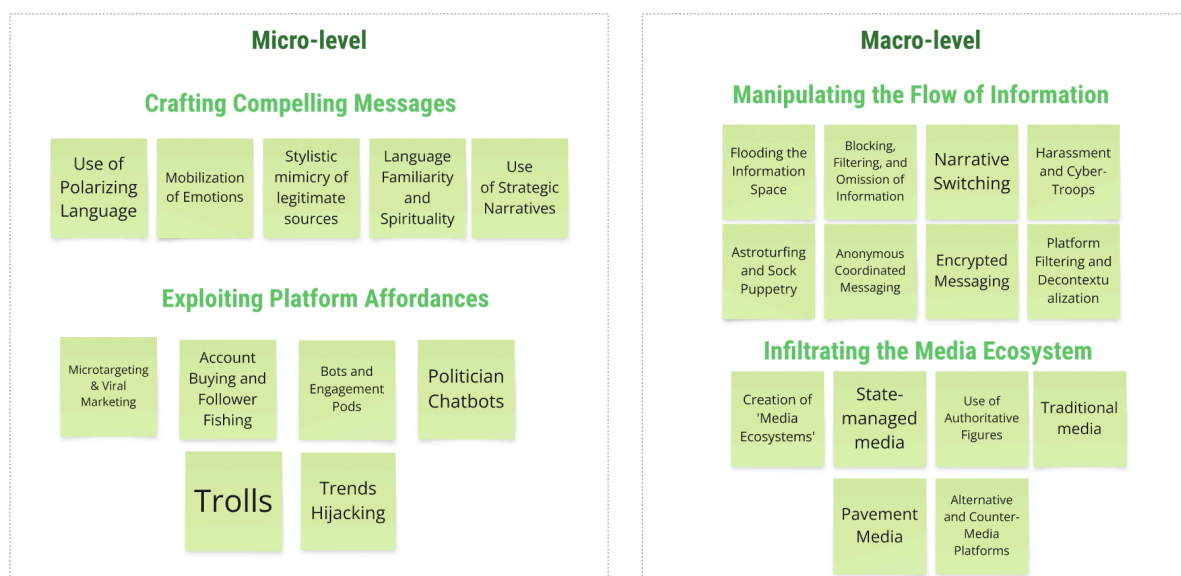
Micro-level

Crafting Compelling Messages

Use of Polarizing Language

Mobilization of Emotions

Stylistic mimicry of legitimate sources

Language Familiarity and Spirituality

Use of Strategic Narratives

Exploiting Platform Affordances

Microtargeting & Viral Marketing

Account Buying and Follower Fishing

Bots and Engagement Pods

Politician Chatbots

Trolls

Trends Hijacking

Macro-level

Manipulating the Flow of Information

Flooding the Information Space

Blocking, Filtering, and Omission of Information

Narrative Switching

Harassment and Cyber-Troops

Astroturfing and Sock Puppetry

Anonymous Coordinated Messaging

Encrypted Messaging

Platform Filtering and Decontextualization

Infiltrating the Media Ecosystem

Creation of 'Media Ecosystems'

State-managed media

Use of Authoritative Figures

Traditional media

Pavement Media

Alternative and Counter-Media Platforms